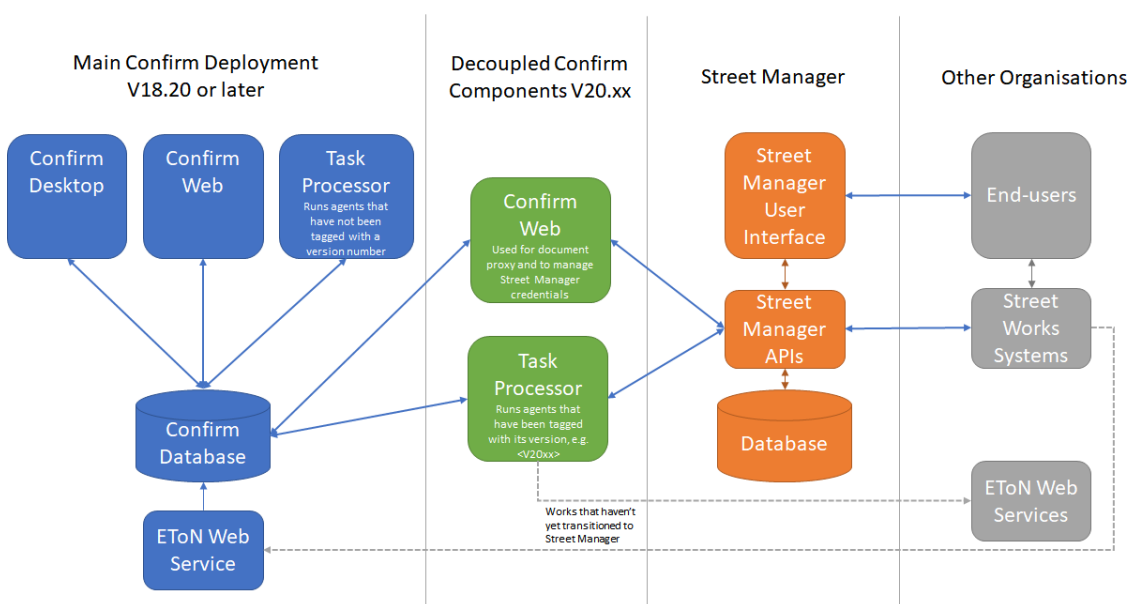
Main Confirm Deployment V18.20 or later

Confirm Desktop

Confirm Web

Task Processor
Runs agents that have not been tagged with a version number

Confirm Database

EToN Web Service

Decoupled Confirm Components V20.xx

Confirm Web
Used for document proxy and to manage Street Manager credentials

Task Processor
Runs agents that have been tagged with its version, e.g. <V20xx>

Works that haven't yet transitioned to Street Manager

Street Manager

Street Manager User Interface

Street Manager APIs

Database

Other Organisations

End-users

Street Works Systems

EToN Web Services